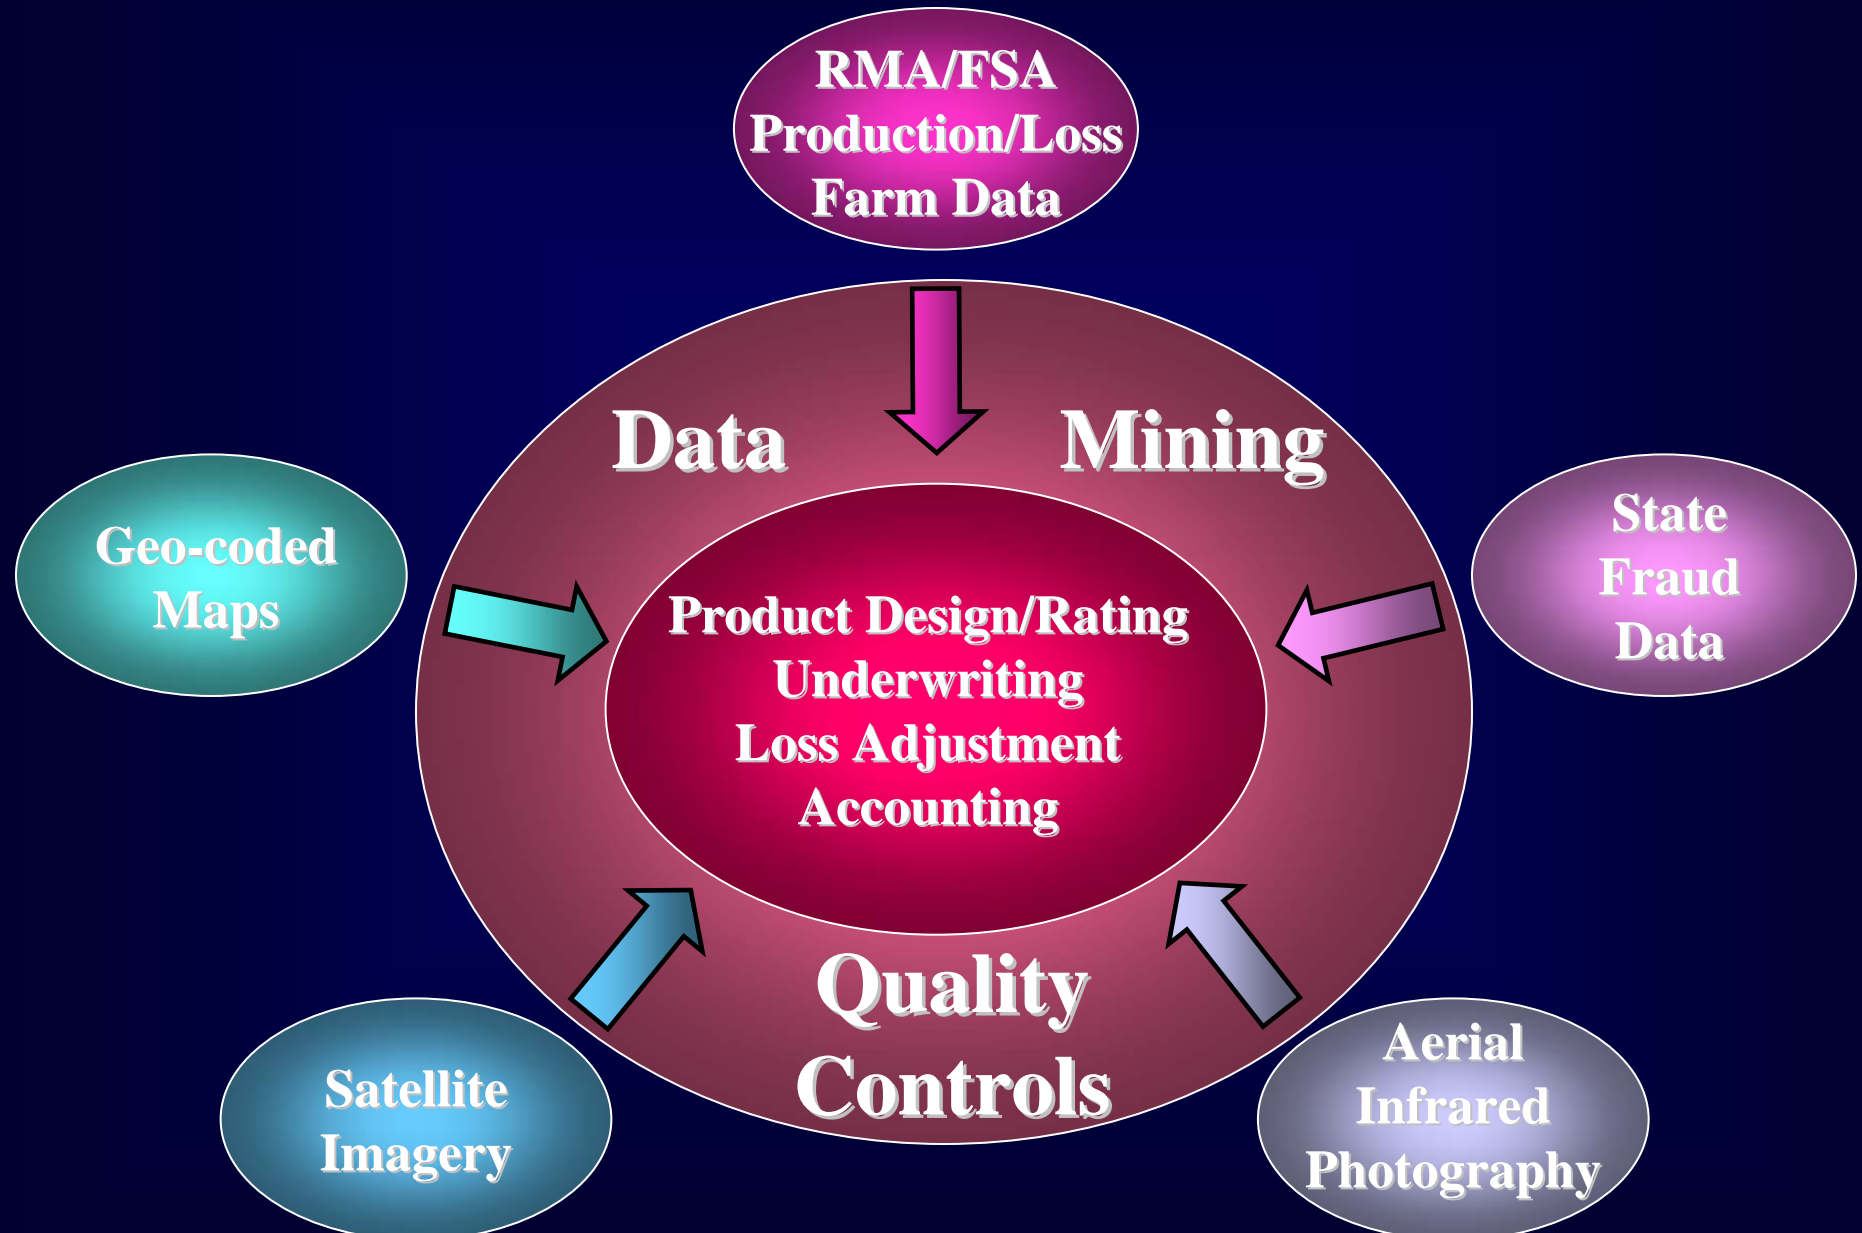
RMA/FSA Production/Loss Farm Data

Data Mining

Geo-coded Maps

State Fraud Data

Product Design/Rating
Underwriting
Loss Adjustment
Accounting

Quality Controls

Satellite Imagery

Aerial Infrared Photography